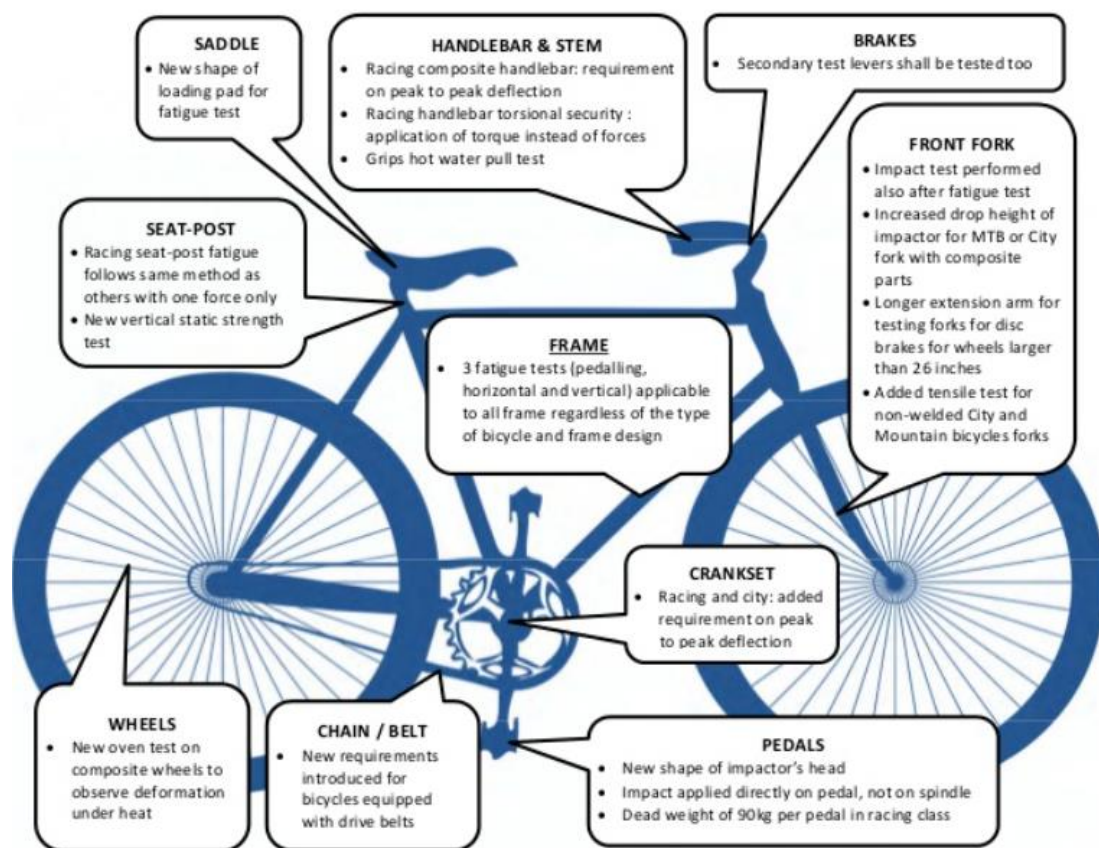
SADDLE
• New shape of loading pad for fatigue test

HANDLEBAR & STEM
• Racing composite handlebar: requirement on peak to peak deflection
• Racing handlebar torsional security : application of torque instead of forces
• Grips hot water pull test

BRAKES
• Secondary test levers shall be tested too

FRONT FORK
• Impact test performed also after fatigue test
• Increased drop height of impactor for MTB or City fork with composite parts
• Longer extension arm for testing forks for disc brakes for wheels larger than 26 inches
• Added tensile test for non-welded City and Mountain bicycles forks

SEAT-POST
• Racing seat-post fatigue follows same method as others with one force only
• New vertical static strength test

FRAME
• 3 fatigue tests (pedalling, horizontal and vertical) applicable to all frame regardless of the type of bicycle and frame design

CRANKSET
• Racing and city: added requirement on peak to peak deflection

WHEELS
• New oven test on composite wheels to observe deformation under heat

CHAIN / BELT
• New requirements introduced for bicycles equipped with drive belts

PEDALS
• New shape of impactor's head
• Impact applied directly on pedal, not on spindle
• Dead weight of 90kg per pedal in racing class